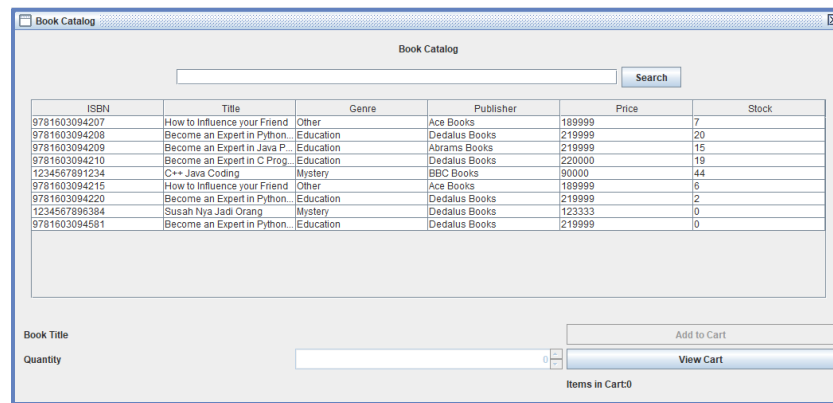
Book Catalog

Book Catalog

Search

| ISBN | Title | Genre | Publisher | Price | Stock |
|---|---|---|---|---|---|
| 9781603094207 | How to Influence your Friend | Other | Ace Books | 189999 | 7 |
| 9781603094208 | Become an Expert in Python... | Education | Dedalus Books | 219999 | 20 |
| 9781603094209 | Become an Expert in Java P... | Education | Abrams Books | 219999 | 15 |
| 9781603094210 | Become an Expert in C Prog... | Education | Dedalus Books | 220000 | 19 |
| 1234567891234 | C++ Java Coding | Mystery | BBC Books | 90000 | 44 |
| 9781603094215 | How to Influence your Friend | Other | Ace Books | 189999 | 6 |
| 9781603094220 | Become an Expert in Python... | Education | Dedalus Books | 219999 | 2 |
| 1234567896384 | Susah Nya Jadi Orang | Mystery | Dedalus Books | 123333 | 0 |
| 9781603094581 | Become an Expert in Python... | Education | Dedalus Books | 219999 | 0 |

Book Title

Add to Cart

Quantity

0

View Cart

Items in Cart:0